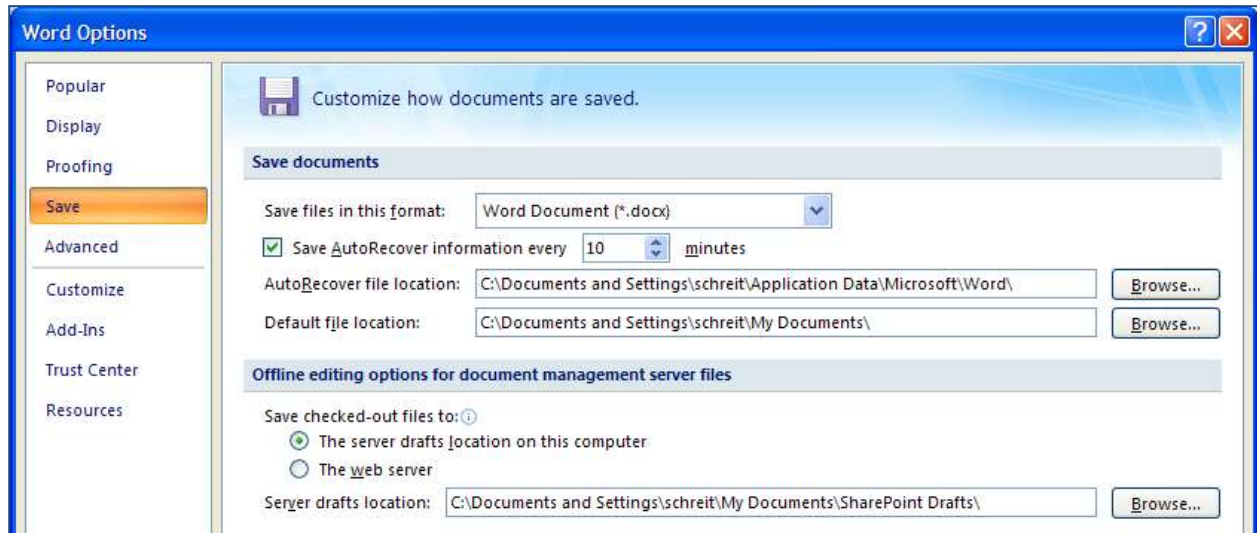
Word Options

Popular
Display
Proofing
Save
Advanced
Customize
Add-Ins
Trust Center
Resources

Customize how documents are saved.

Save documents

Save files in this format: Word Document (*.docx)

Save AutoRecover information every 10 minutes

AutoRecover file location: C:\Documents and Settings\schreit\Application Data\Microsoft\Word\ Browse...

Default file location: C:\Documents and Settings\schreit\My Documents\ Browse...

Offline editing options for document management server files

Save checked-out files to:

The server drafts location on this computer

The web server

Server drafts location: C:\Documents and Settings\schreit\My Documents\SharePoint Drafts\ Browse...